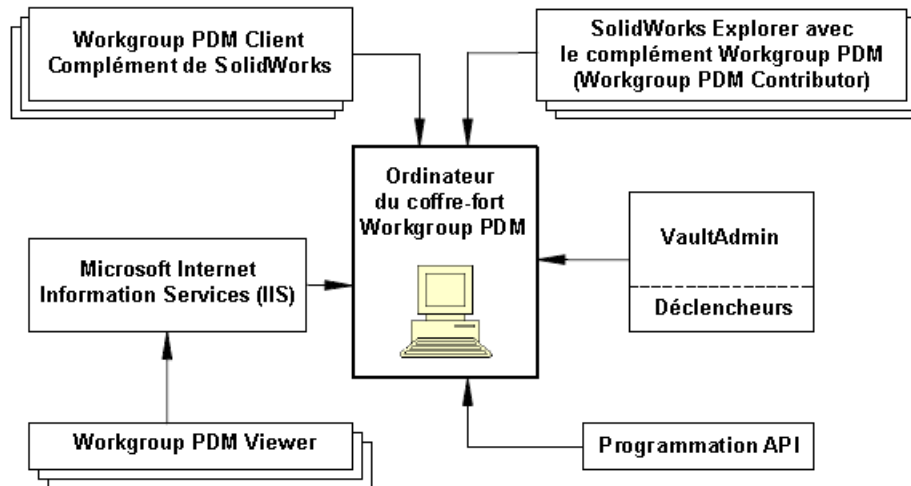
Workgroup PDM Client
Complément de SolidWorks

SolidWorks Explorer avec
le complément Workgroup PDM
(Workgroup PDM Contributor)

Ordinateur
du coffre-fort
Workgroup PDM

Microsoft Internet
Information Services (IIS)

VaultAdmin

Déclencheurs

Workgroup PDM Viewer

Programmation API